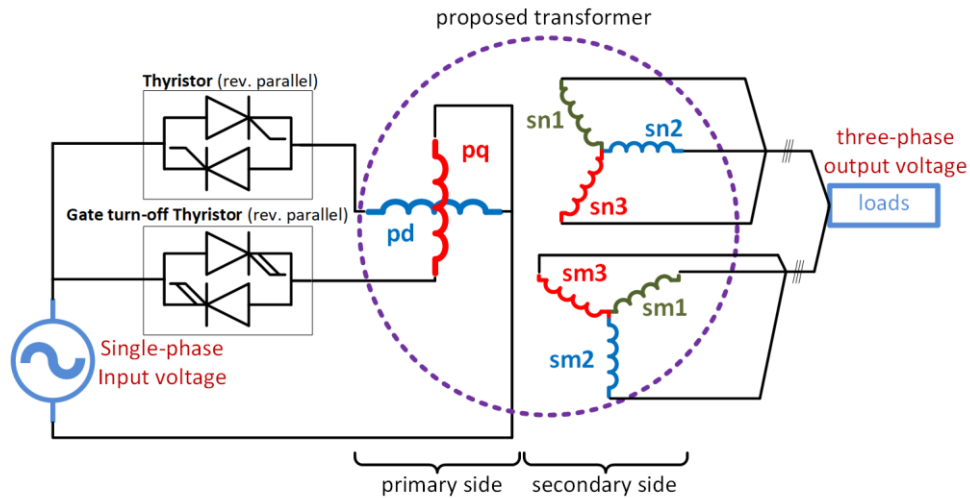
proposed transformer

Thyristor (rev. parallel)

Gate turn-off Thyristor (rev. parallel)

pq

pd

sn1

sn2

sn3

sm3

sm1

sm2

three-phase output voltage

loads

Single-phase Input voltage

primary side

secondary side